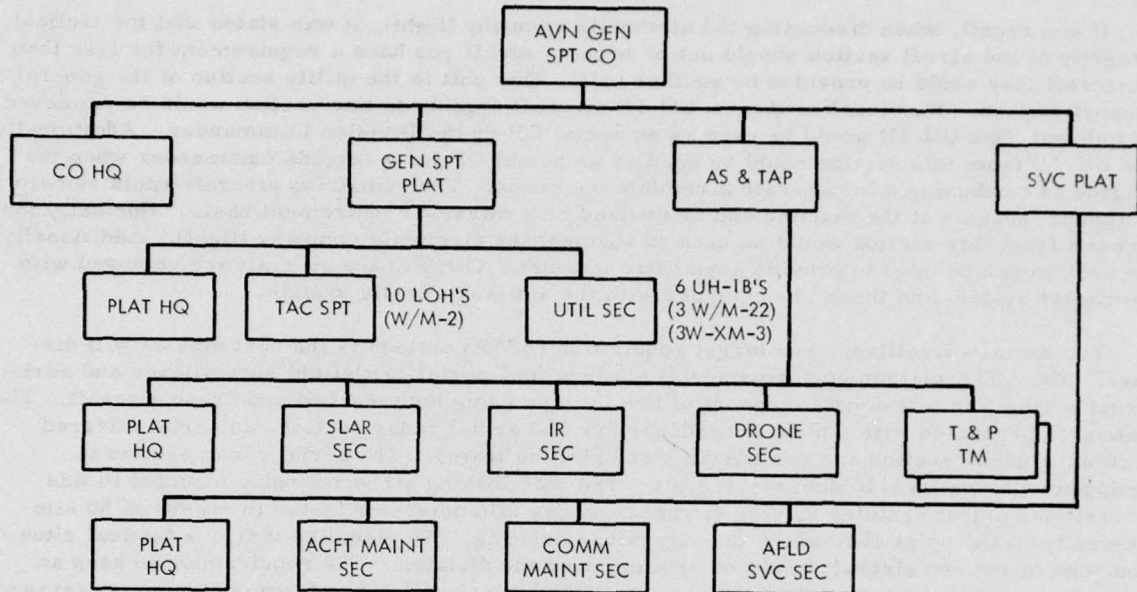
AVN GEN SPT CO

CO HQ

GEN SPT PLAT

AS & TAP

SVC PLAT

PLAT HQ

TAC SPT

10 LOH'S (W/M-2)

UTIL SEC

6 UH-1B'S (3 W/M-22) (3W-XM-3)

PLAT HQ

SLAR SEC

IR SEC

DRONE SEC

T & P TM

PLAT HQ

ACFT MAINT SEC

COMM MAINT SEC

AFLD SVC SEC